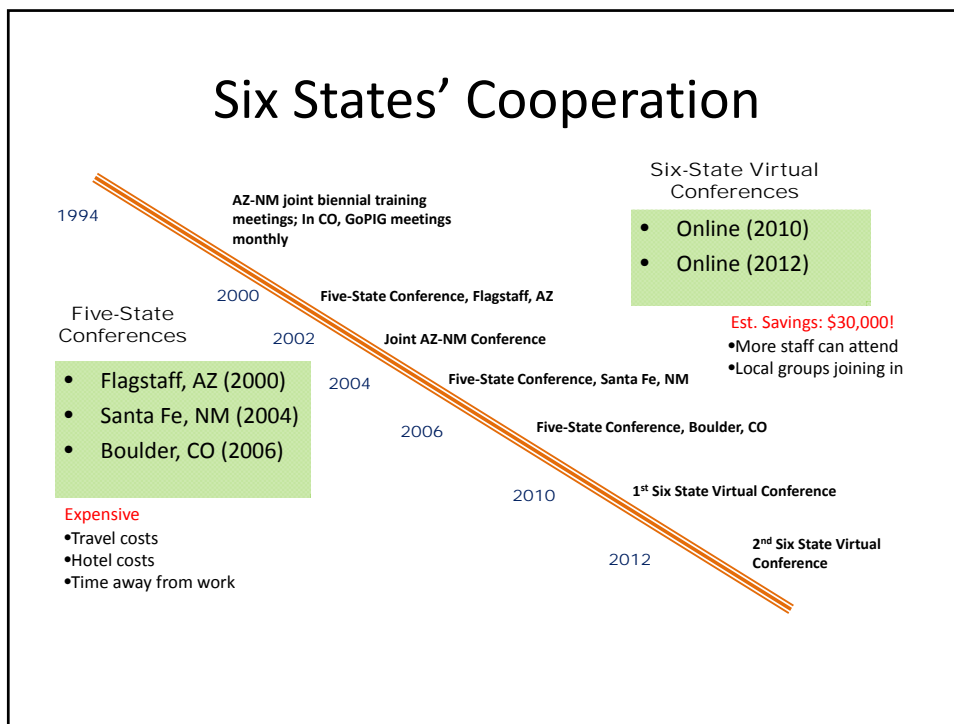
Six States' Cooperation

1994

AZ-NM joint biennial training meetings; In CO, GoPIG meetings monthly

2000

Five-State Conference, Flagstaff, AZ

2002

Joint AZ-NM Conference

2004

Five-State Conference, Santa Fe, NM

2006

Five-State Conference, Boulder, CO

2010

1$^{st}$ Six State Virtual Conference

2012

2$^{nd}$ Six State Virtual Conference

Five-State Conferences

- Flagstaff, AZ (2000)
- Santa Fe, NM (2004)
- Boulder, CO (2006)

Expensive
•Travel costs
•Hotel costs
•Time away from work

Six-State Virtual Conferences

- Online (2010)
- Online (2012)

Est. Savings: $30,000!
•More staff can attend
•Local groups joining in